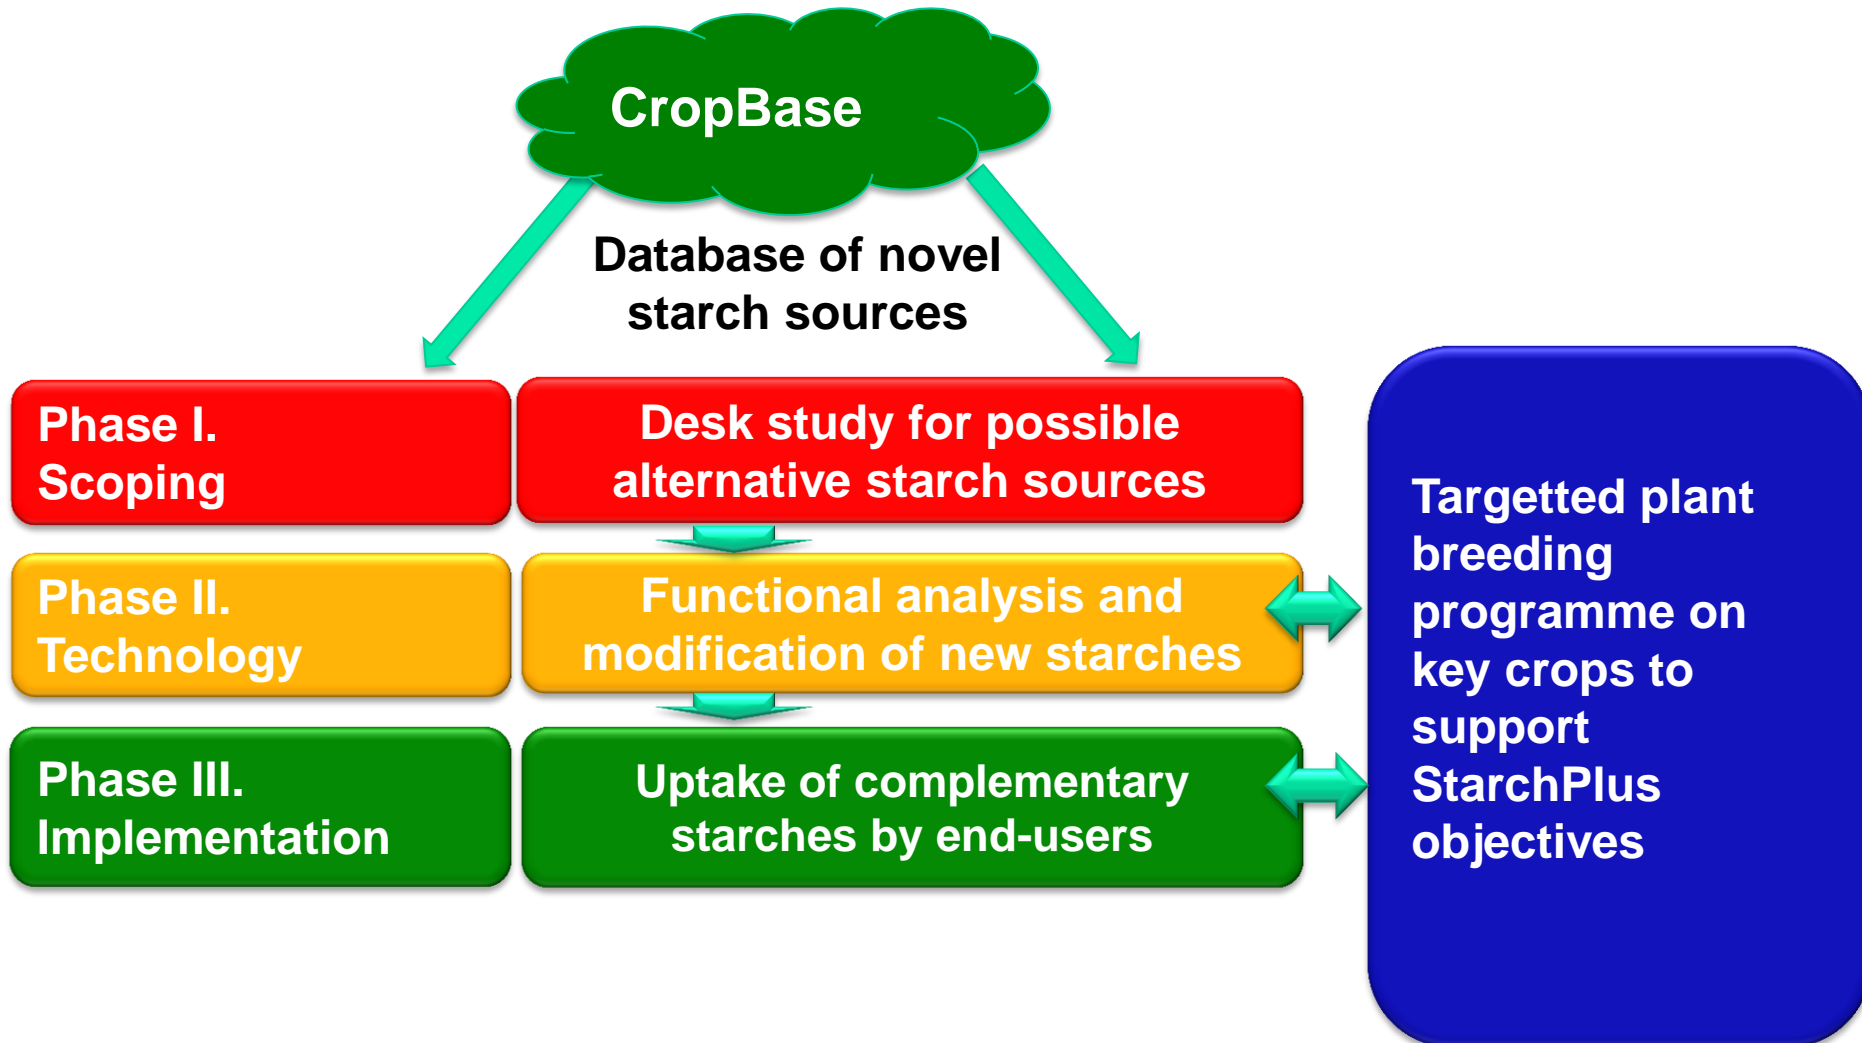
CropBase

Database of novel starch sources

Phase I. Scoping

Desk study for possible alternative starch sources

Phase II. Technology

Functional analysis and modification of new starches

Phase III. Implementation

Uptake of complementary starches by end-users

Targetted plant breeding programme on key crops to support StarchPlus objectives